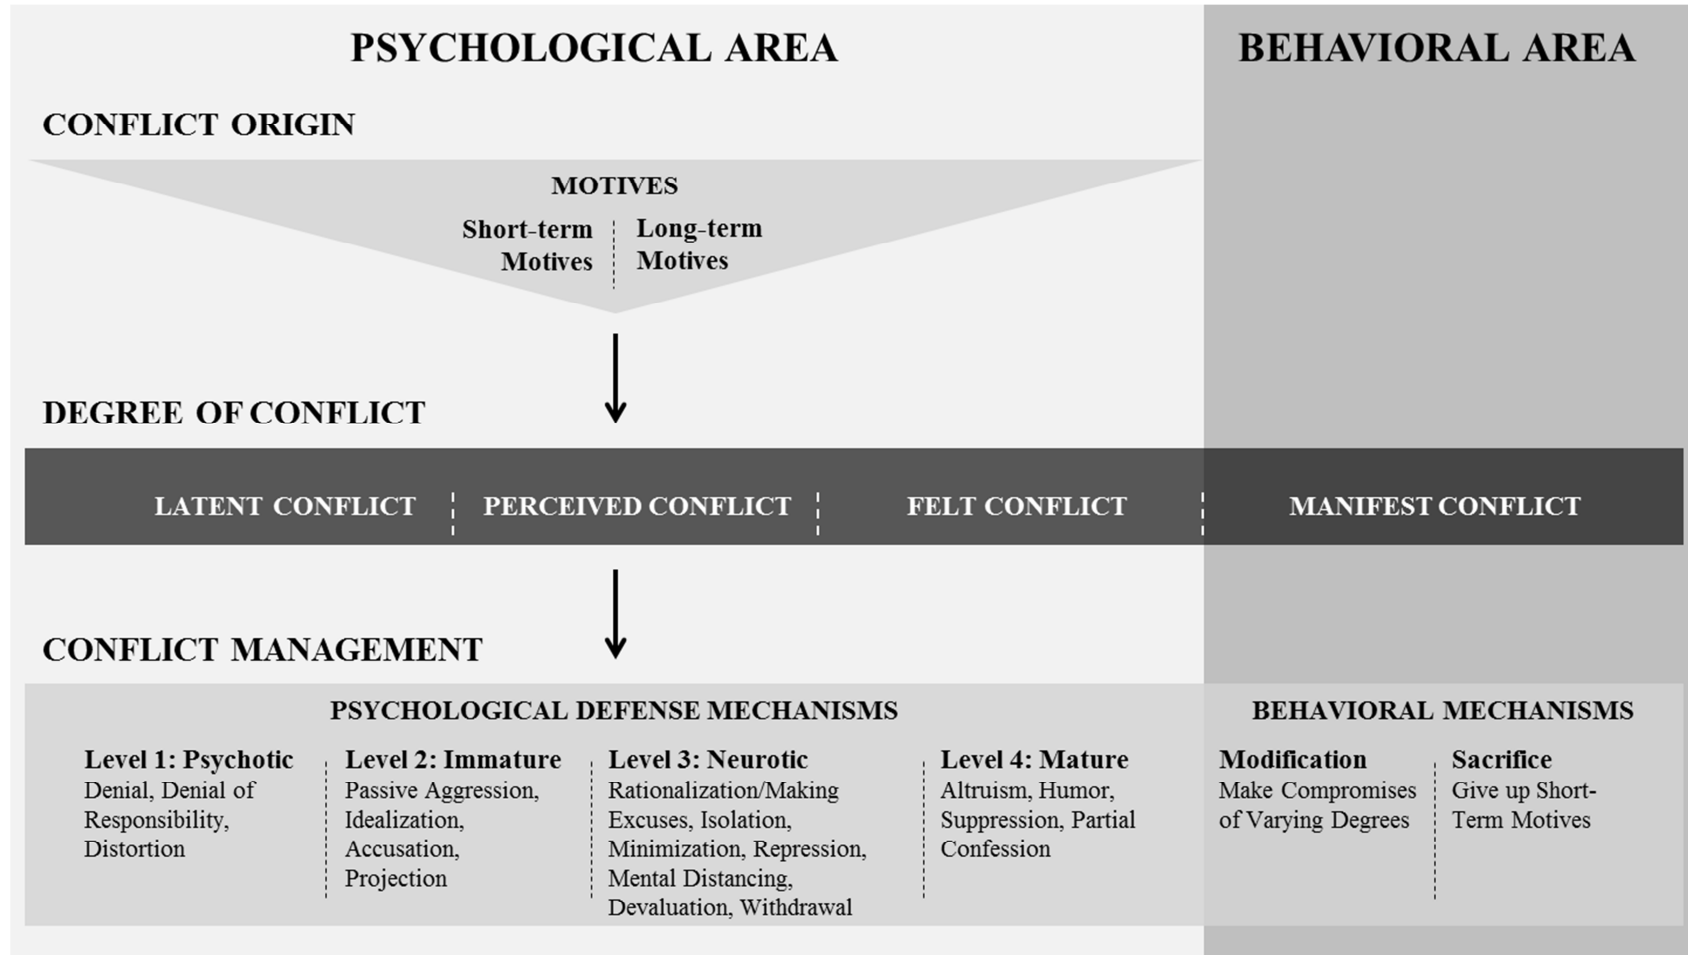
PSYCHOLOGICAL AREA

BEHAVIORAL AREA

CONFLICT ORIGIN

MOTIVES

Short-term Motives

Long-term Motives

DEGREE OF CONFLICT

LATENT CONFLICT

PERCEIVED CONFLICT

FELT CONFLICT

MANIFEST CONFLICT

CONFLICT MANAGEMENT

PSYCHOLOGICAL DEFENSE MECHANISMS

BEHAVIORAL MECHANISMS

**Level 1: Psychotic**
Denial, Denial of Responsibility, Distortion

**Level 2: Immature**
Passive Aggression, Idealization, Accusation, Projection

**Level 3: Neurotic**
Rationalization/Making Excuses, Isolation, Minimization, Repression, Mental Distancing, Devaluation, Withdrawal

**Level 4: Mature**
Altruism, Humor, Suppression, Partial Confession

**Modification**
Make Compromises of Varying Degrees

**Sacrifice**
Give up Short-Term Motives